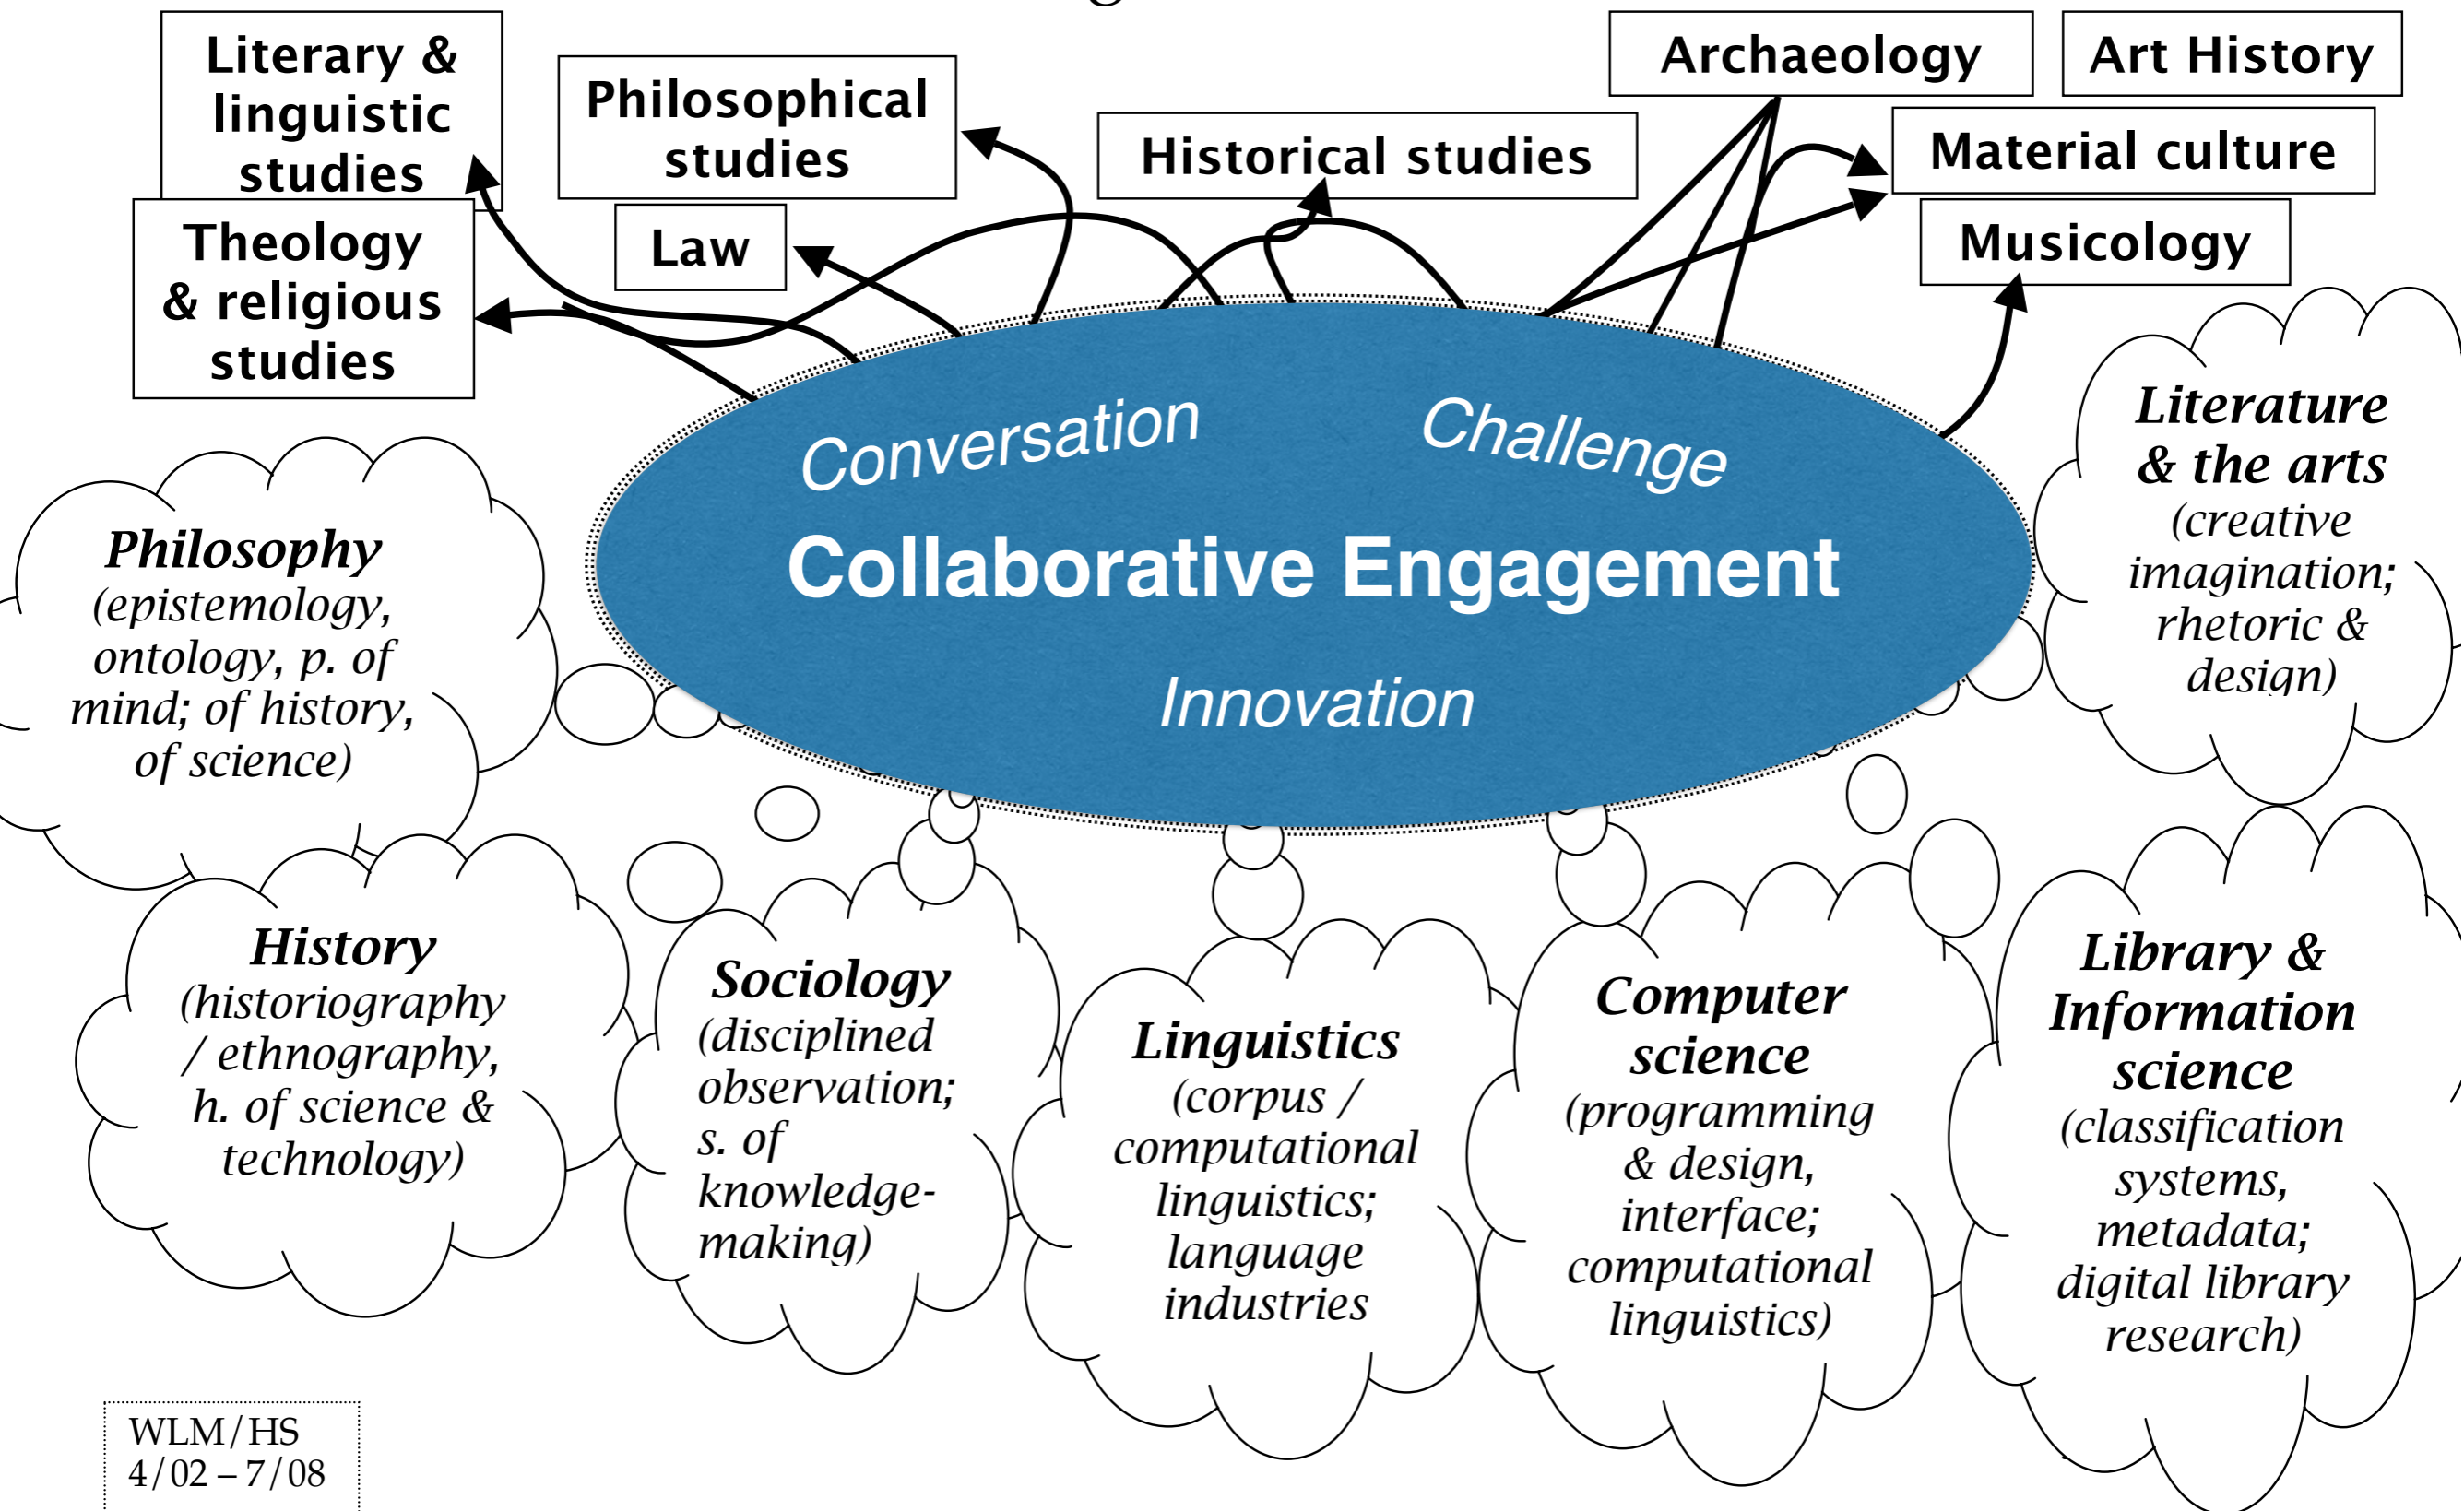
Literary & linguistic studies

Philosophical studies

Historical studies

Archaeology

Art History

Material culture

Musicology

Law

Theology & religious studies

Conversation

Challenge

Collaborative Engagement

Innovation

Philosophy (epistemology, ontology, p. of mind; of history, of science)

Literature & the arts (creative imagination; rhetoric & design)

History (historiography / ethnography, h. of science & technology)

Sociology (disciplined observation; s. of knowledge-making)

Linguistics (corpus / computational linguistics; language industries

Computer science (programming & design, interface; computational linguistics)

Library & Information science (classification systems, metadata; digital library research)

WLM/HS
4/02 – 7/08